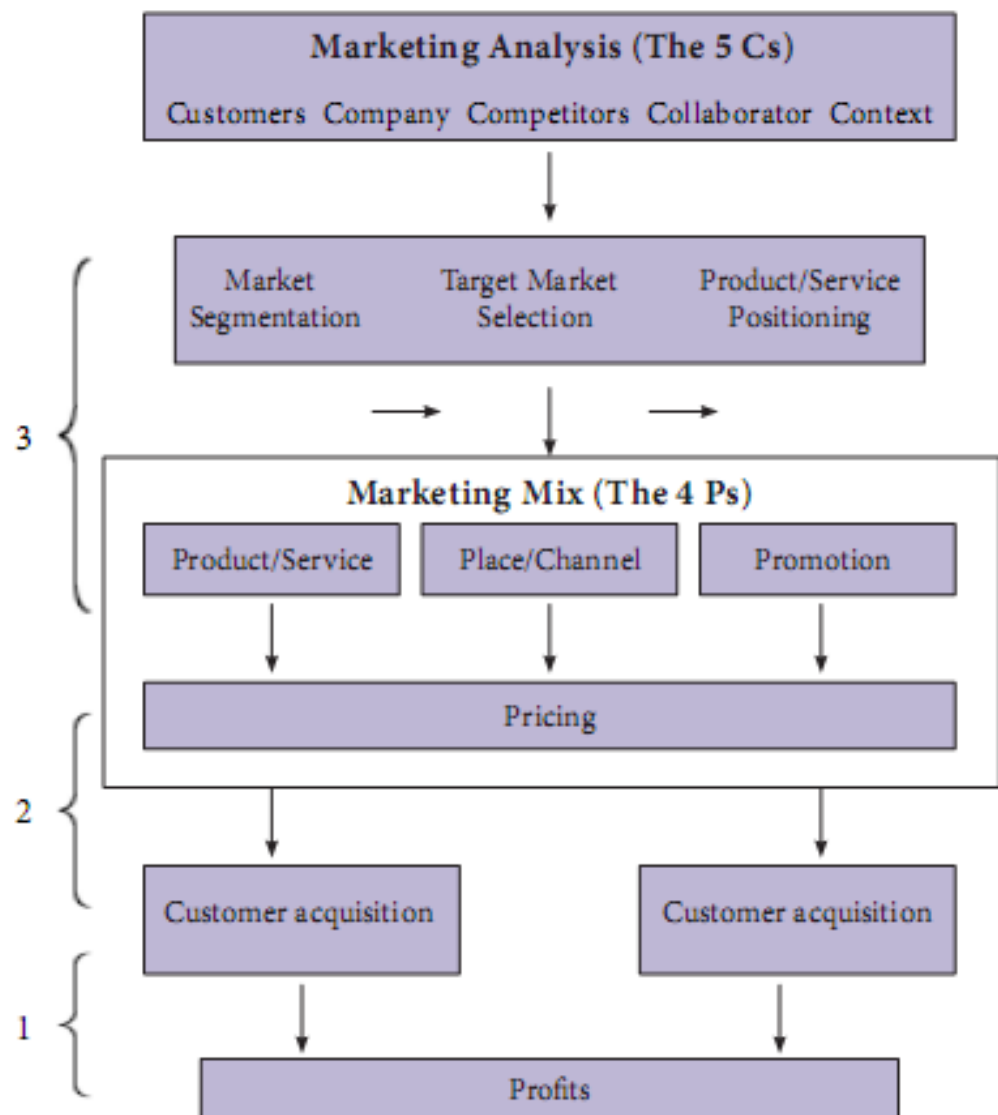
Marketing Analysis (The 5 Cs)

Customers Company Competitors Collaborator Context

Market Segmentation

Target Market Selection

Product/Service Positioning

3

Marketing Mix (The 4 Ps)

Product/Service

Place/Channel

Promotion

Pricing

2

Customer acquisition

Customer acquisition

1

Profits